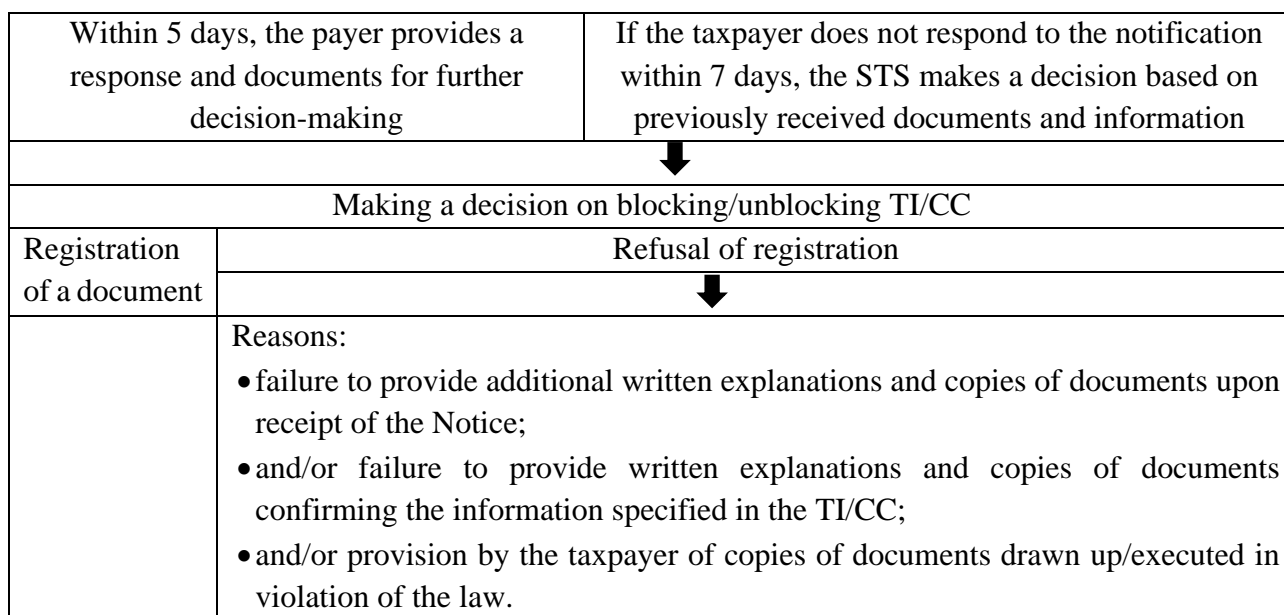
| Within 5 days, the payer provides a response and documents for further decision-making | If the taxpayer does not respond to the notification within 7 days, the STS makes a decision based on previously received documents and information |
|---|---|

Making a decision on blocking/unblocking TI/CC

| Registration of a document | Refusal of registration |
|---|---|
| | Reasons: • failure to provide additional written explanations and copies of documents upon receipt of the Notice; • and/or failure to provide written explanations and copies of documents confirming the information specified in the TI/CC; • and/or provision by the taxpayer of copies of documents drawn up/executed in violation of the law. |